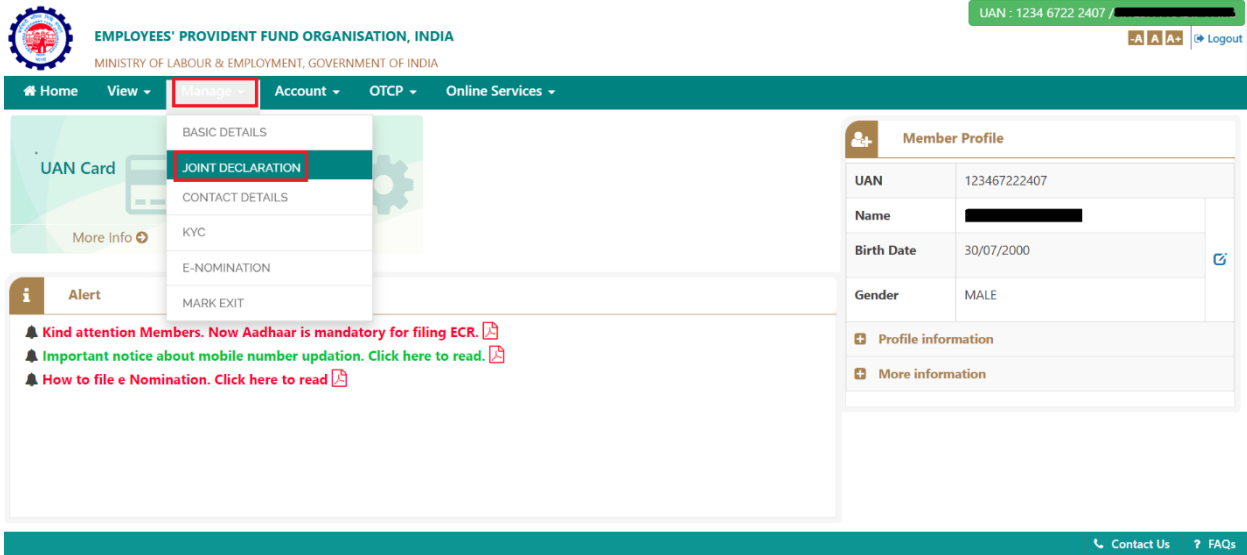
EMPLOYEES' PROVIDENT FUND ORGANISATION, INDIA
MINISTRY OF LABOUR & EMPLOYMENT, GOVERNMENT OF INDIA

UAN : 1234 6722 2407 / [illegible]
-A A A+ Logout

Home View Manage Account OTCP Online Services

BASIC DETAILS
JOINT DECLARATION
CONTACT DETAILS
KYC
E-NOMINATION
MARK EXIT

UAN Card
More Info

Alert
Kind attention Members. Now Aadhaar is mandatory for filing ECR.
Important notice about mobile number updation. Click here to read.
How to file e Nomination. Click here to read

Member Profile

| UAN | 123467222407 |
|---|---|
| Name | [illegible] |
| Birth Date | 30/07/2000 |
| Gender | MALE |

Profile information
More information

Contact Us FAQs